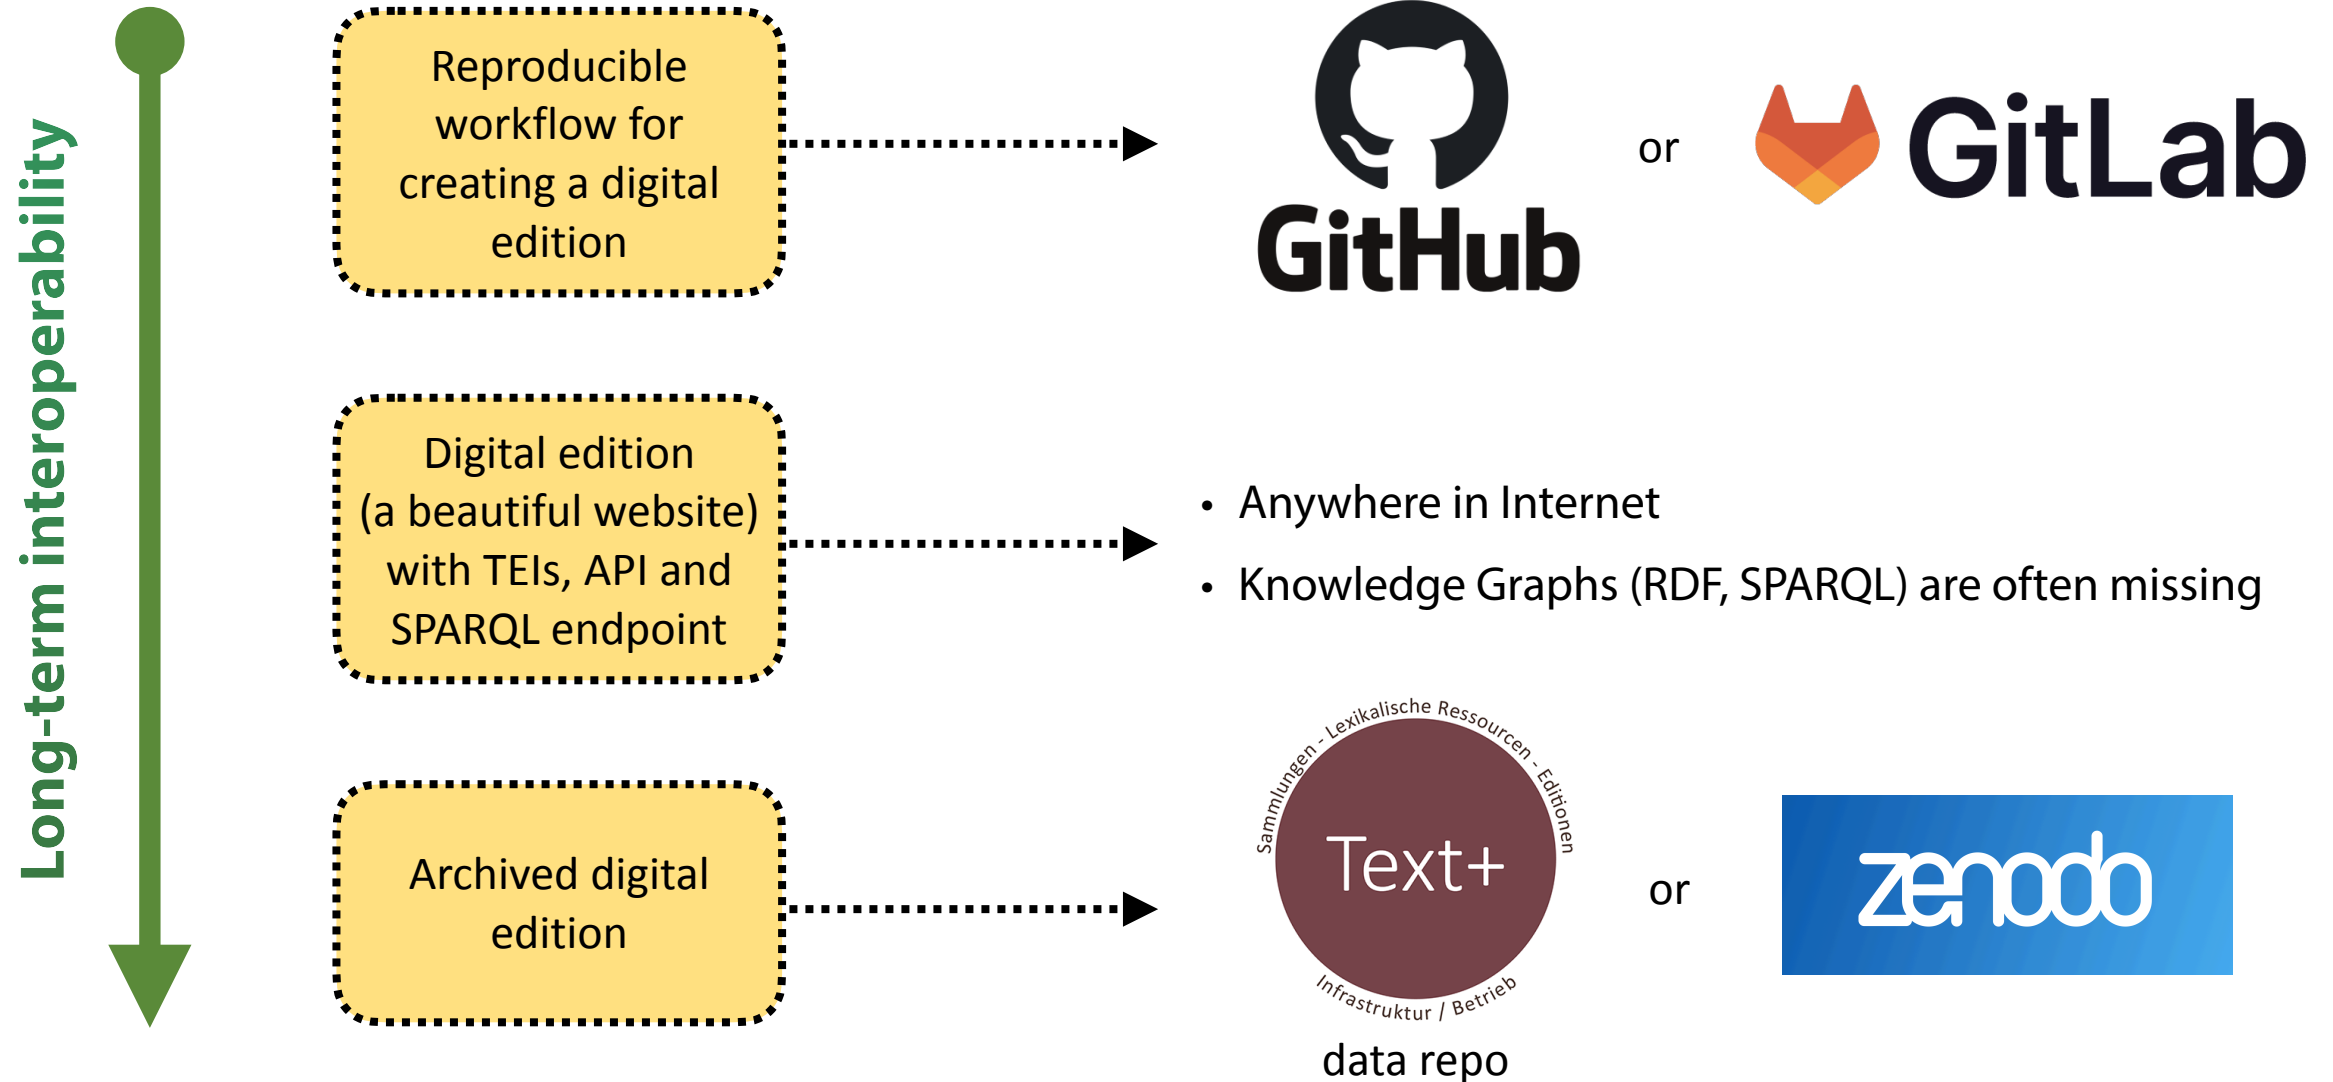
Long-term interoperability

Reproducible workflow for creating a digital edition

GitHub

or

GitLab

Digital edition (a beautiful website) with TEIs, API and SPARQL endpoint

• Anywhere in Internet

• Knowledge Graphs (RDF, SPARQL) are often missing

Archived digital edition

Sammlungen - Lexikalische Ressourcen - Editionen

Text+

Infrastruktur / Betrieb

data repo

or

zenodo